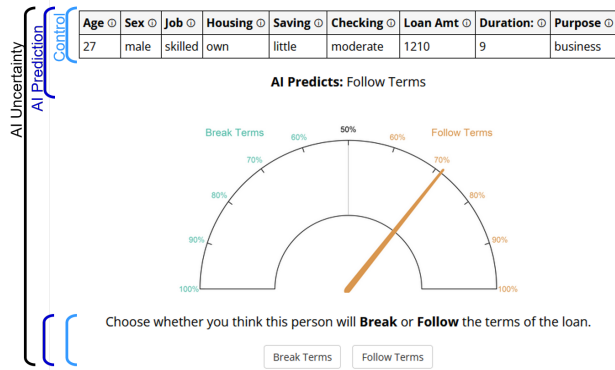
AI Uncertainty

AI Prediction

Control

| Age ⓘ | Sex ⓘ | Job ⓘ | Housing ⓘ | Saving ⓘ | Checking ⓘ | Loan Amt ⓘ | Duration: ⓘ | Purpose ⓘ |
|---|---|---|---|---|---|---|---|---|
| 27 | male | skilled | own | little | moderate | 1210 | 9 | business |

**AI Predicts:** Follow Terms

Break Terms

Follow Terms

50%

60%

60%

70%

70%

80%

80%

90%

90%

100%

100%

Choose whether you think this person will **Break** or **Follow** the terms of the loan.

Break Terms

Follow Terms